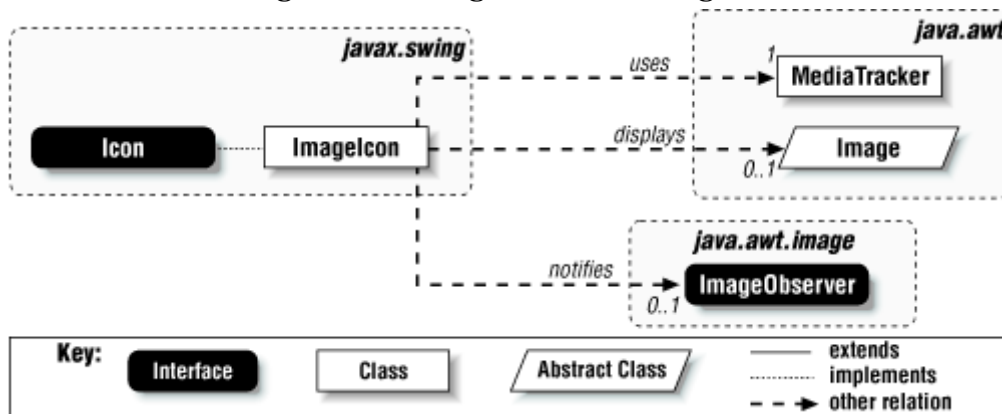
javax.swing

java.awt

uses

1

MediaTracker

Icon

ImageIcon

displays

Image

0..1

java.awt.image

notifies

ImageObserver

0..1

Key: Interface Class Abstract Class extends implements other relation